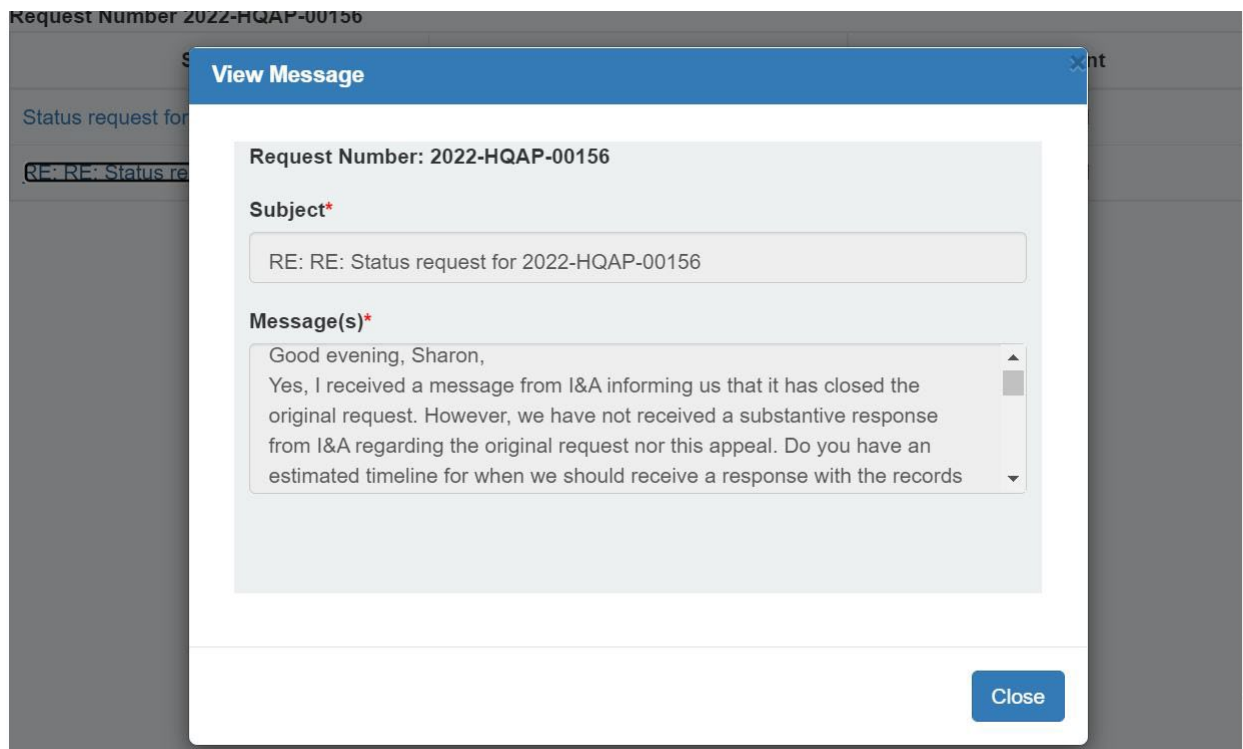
Request Number 2022-HQAP-00156

S

nt

Status request for

RE: RE: Status re

View Message

×

Request Number: 2022-HQAP-00156

Subject*

RE: RE: Status request for 2022-HQAP-00156

Message(s)*

Good evening, Sharon,
Yes, I received a message from I&A informing us that it has closed the original request. However, we have not received a substantive response from I&A regarding the original request nor this appeal. Do you have an estimated timeline for when we should receive a response with the records

Close